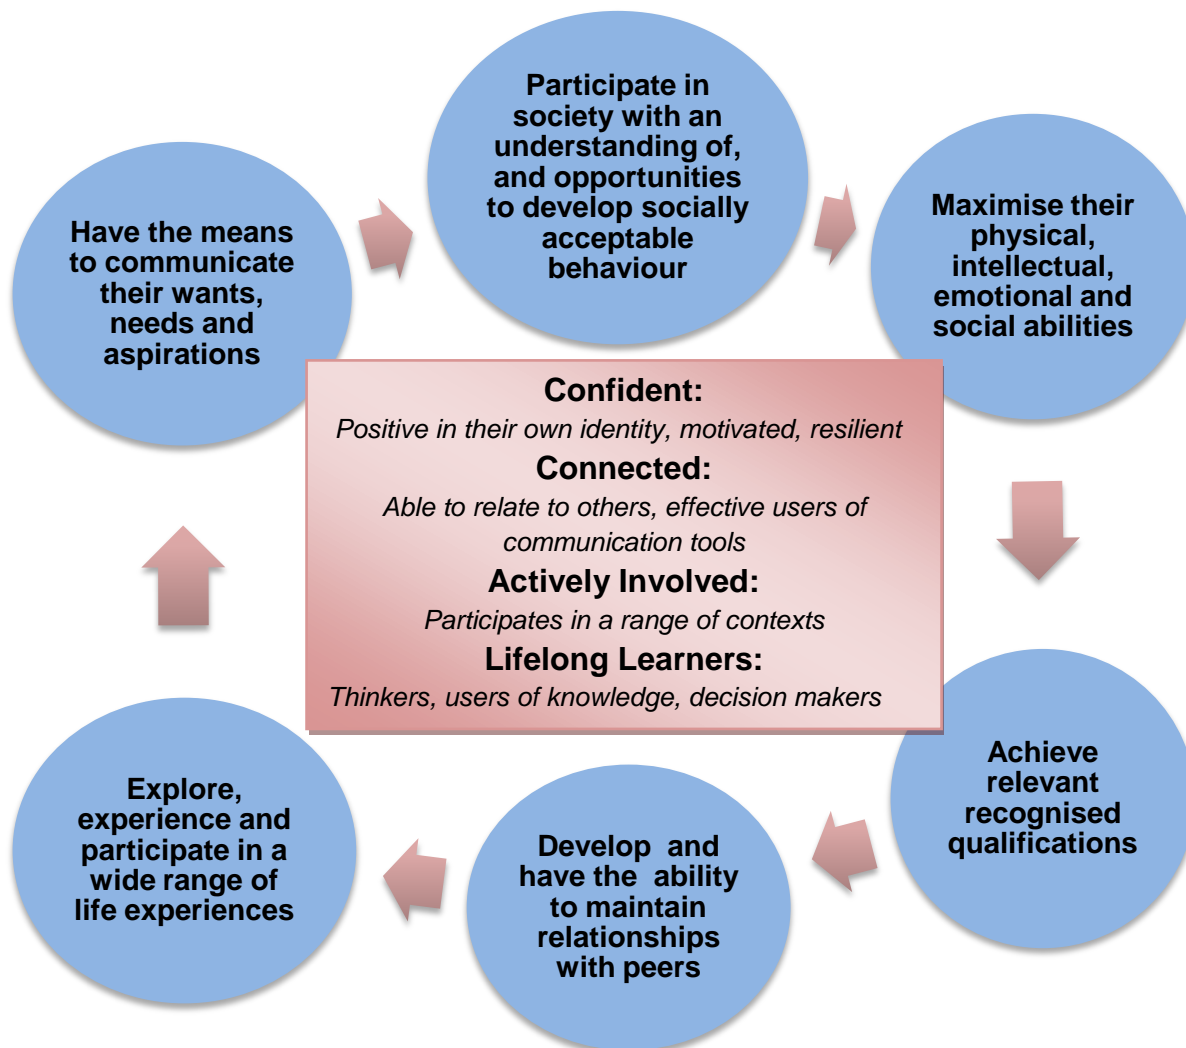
Have the means to communicate their wants, needs and aspirations

Participate in society with an understanding of, and opportunities to develop socially acceptable behaviour

Maximise their physical, intellectual, emotional and social abilities

Confident:
Positive in their own identity, motivated, resilient
Connected:
Able to relate to others, effective users of communication tools
Actively Involved:
Participates in a range of contexts
Lifelong Learners:
Thinkers, users of knowledge, decision makers

Achieve relevant recognised qualifications

Develop and have the ability to maintain relationships with peers

Explore, experience and participate in a wide range of life experiences